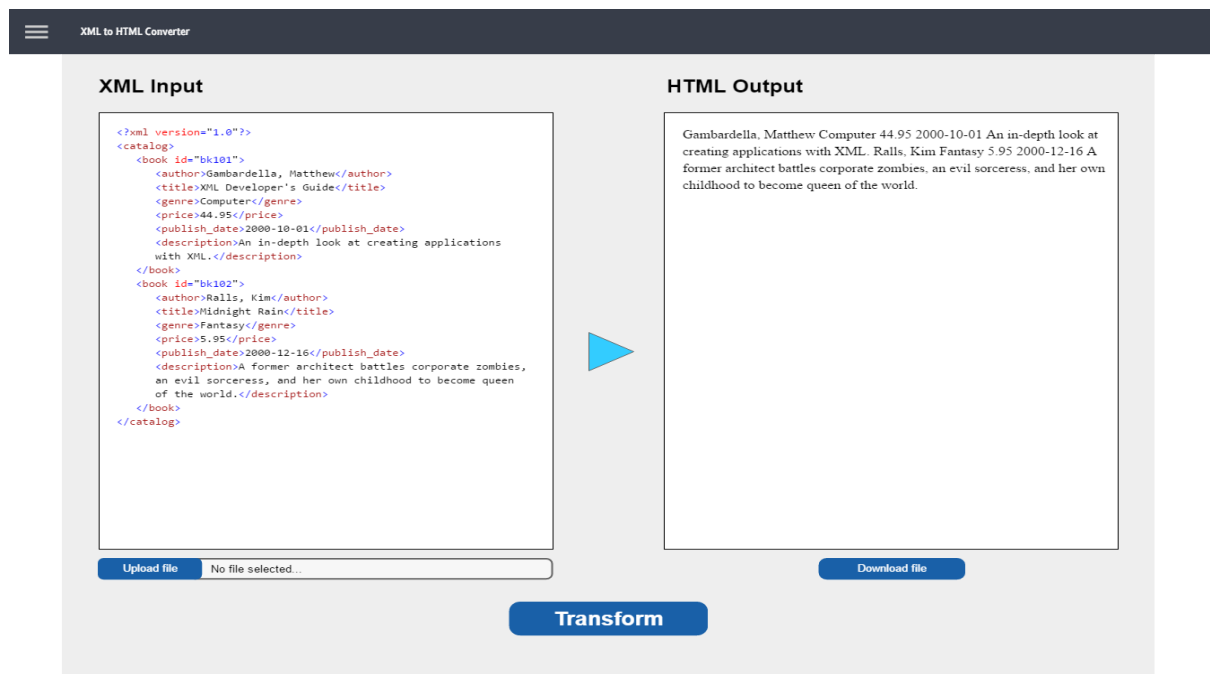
XML to HTML Converter

XML Input

<?xml version="1.0"?>
<catalog>
<book id="bk101">
<author>Gambardella, Matthew</author>
<title>XML Developer's Guide</title>
<genre>Computer</genre>
<price>44.95</price>
<publish_date>2000-10-01</publish_date>
<description>An in-depth look at creating applications with XML.</description>
</book>
<book id="bk102">
<author>Ralls, Kim</author>
<title>Midnight Rain</title>
<genre>Fantasy</genre>
<price>5.95</price>
<publish_date>2000-12-16</publish_date>
<description>A former architect battles corporate zombies, an evil sorceress, and her own childhood to become queen of the world.</description>
</book>
</catalog>

Upload file No file selected...

HTML Output

Gambardella, Matthew Computer 44.95 2000-10-01 An in-depth look at creating applications with XML. Ralls, Kim Fantasy 5.95 2000-12-16 A former architect battles corporate zombies, an evil sorceress, and her own childhood to become queen of the world.

Download file

Transform